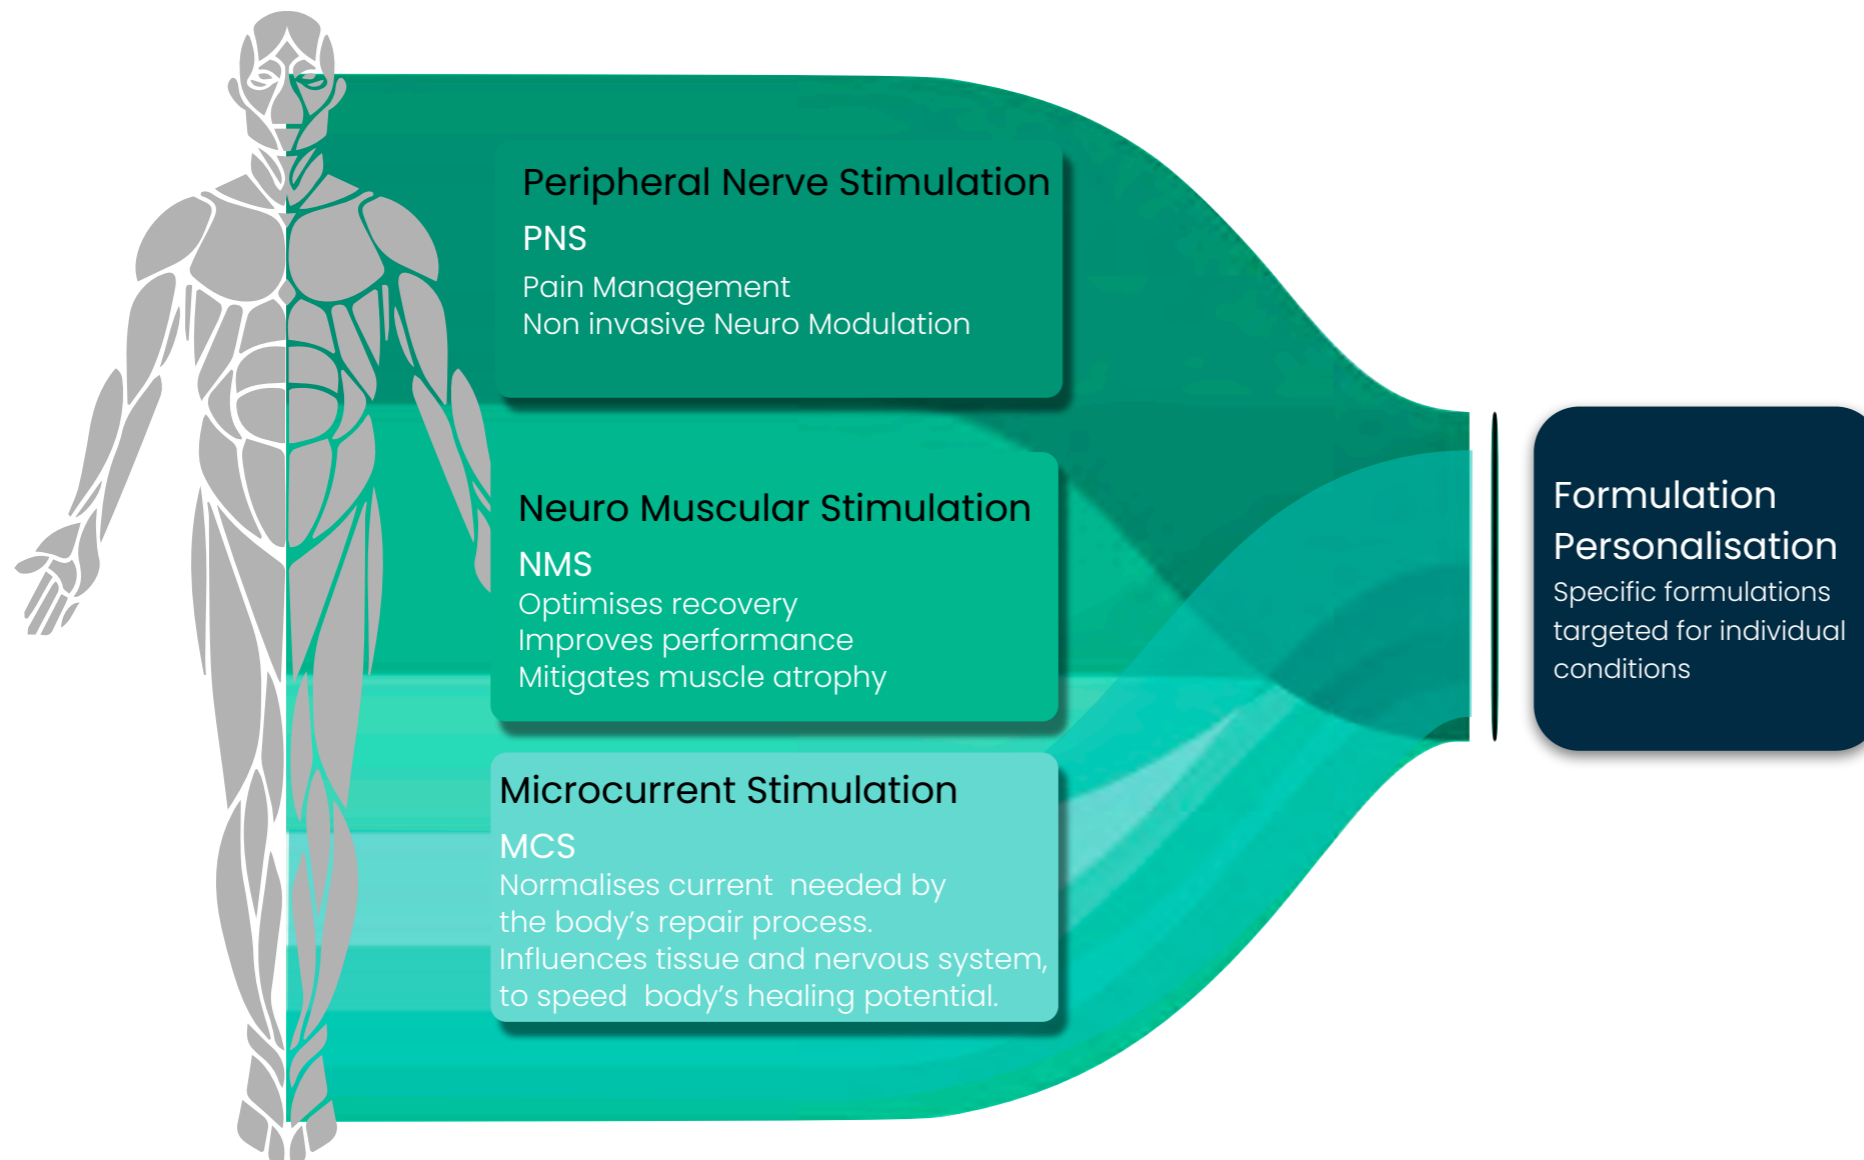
Peripheral Nerve Stimulation

PNS

Pain Management
Non invasive Neuro Modulation

Neuro Muscular Stimulation

NMS

Optimises recovery
Improves performance
Mitigates muscle atrophy

Microcurrent Stimulation

MCS

Normalises current needed by the body’s repair process.
Influences tissue and nervous system, to speed body’s healing potential.

Formulation Personalisation

Specific formulations targeted for individual conditions